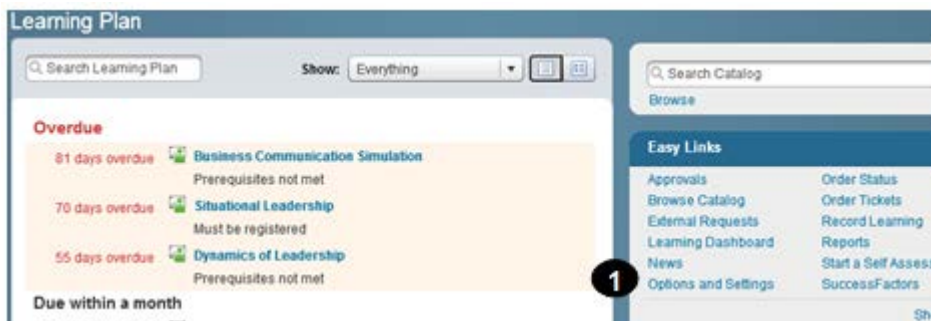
Learning Plan

Search Learning Plan

Show: Everything

Overdue

81 days overdue Business Communication Simulation
Prerequisites not met

70 days overdue Situational Leadership
Must be registered

55 days overdue Dynamics of Leadership
Prerequisites not met

Due within a month

Search Catalog

Browse

Easy Links

Approvals
Browse Catalog
External Requests
Learning Dashboard
News
Options and Settings

Order Status
Order Tickets
Record Learning
Reports
Start a Self Assess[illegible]
SuccessFactors

1

Sh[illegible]